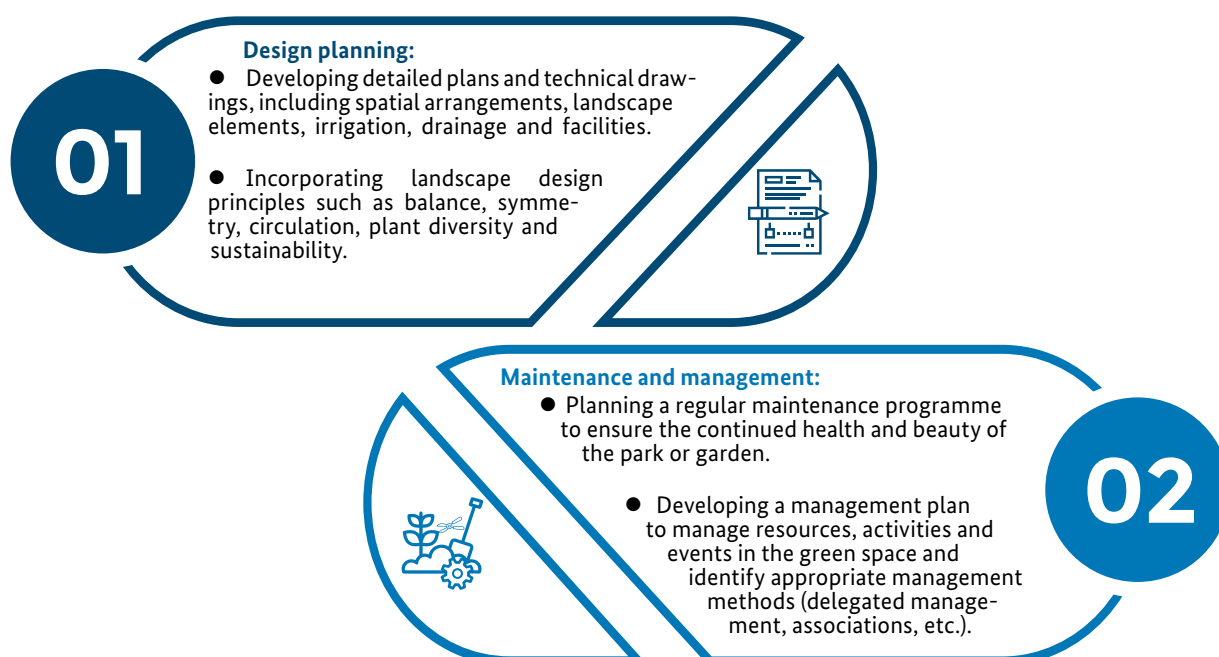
01

Design planning:

● Developing detailed plans and technical drawings, including spatial arrangements, landscape elements, irrigation, drainage and facilities.

● Incorporating landscape design principles such as balance, symmetry, circulation, plant diversity and sustainability.

Maintenance and management:

● Planning a regular maintenance programme to ensure the continued health and beauty of the park or garden.

● Developing a management plan to manage resources, activities and events in the green space and identify appropriate management methods (delegated management, associations, etc.).

02